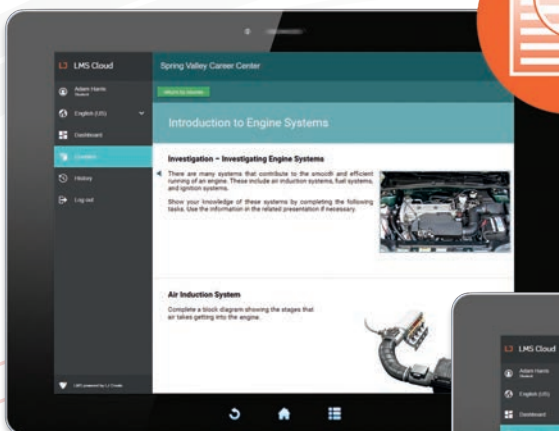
LJ LMS Cloud

Adam Harris
Student

English (US)

Dashboard

Content

History

Log out

LMS powered by LJ Create

Spring Valley Career Center

Return to Module

Introduction to Engine Systems

Investigation – Investigating Engine Systems

There are many systems that contribute to the smooth and efficient running of an engine. These include an induction systems, fuel systems, and ignition systems.

Show your knowledge of these systems by completing the following tasks. Use the information in the related presentation if necessary.

Air Induction System

Complete a block diagram showing the stages that air takes getting into the engine.

LJ LMS Cloud

Adam Harris
Student

English (US)

Dashboard